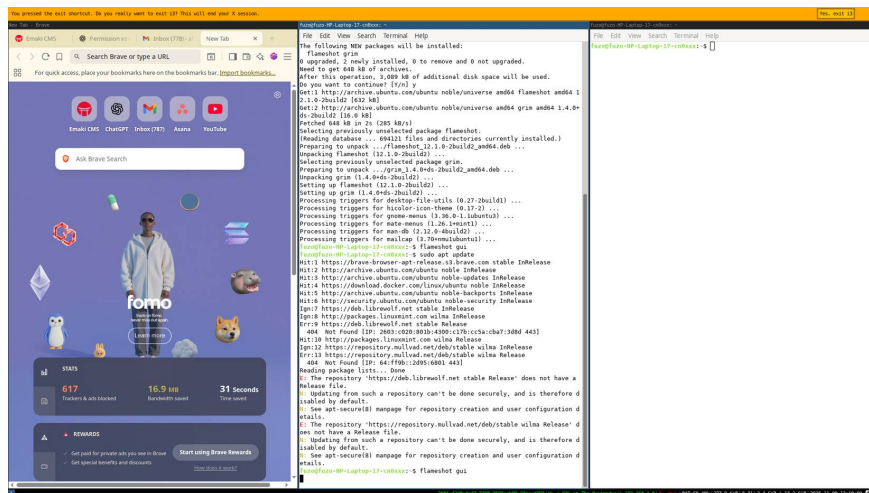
You pressed the exit shortcut. Do you really want to exit i3? This will end your X session.

Yes, exit i3

New Tab - Brave

Emaki CMS | Permission | Inbox (778) | New Tab

Search Brave or type a URL

For quick access, place your bookmarks here on the bookmarks bar. Import bookmarks...

Emaki CMS | ChatGPT | Inbox (787) | Asana | YouTube

Ask Brave Search

fomo

Learn more

STATS

617 Trackers & ads blocked

16.9 MB Bandwidth saved

31 Seconds Time saved

REWARDS

Get paid for private ads you see in Brave

Get special benefits and discounts

Start using Brave Rewards

How does it work?

fozo@fozo-HP-Laptop-17-cn0xxx: ~

File Edit View Search Terminal Help

The following NEW packages will be installed:
  flameshot grim
0 upgraded, 2 newly installed, 0 to remove and 0 not upgraded.
Need to get 648 kB of archives.
After this operation, 3,089 kB of additional disk space will be used.
Do you want to continue? [Y/n] y
Get:1 http://archive.ubuntu.com/ubuntu noble/universe amd64 flameshot amd64 12.1.0-2build2 [632 kB]
Get:2 http://archive.ubuntu.com/ubuntu noble/universe amd64 grim amd64 1.4.0+ds-2build2 [16.0 kB]
Fetched 648 kB in 2s (285 kB/s)
Selecting previously unselected package flameshot.
(Reading database ... 694121 files and directories currently installed.)
Preparing to unpack .../flameshot_12.1.0-2build2_amd64.deb ...
Unpacking flameshot (12.1.0-2build2) ...
Selecting previously unselected package grim.
Preparing to unpack .../grim_1.4.0+ds-2build2_amd64.deb ...
Unpacking grim (1.4.0+ds-2build2) ...
Setting up flameshot (12.1.0-2build2) ...
Setting up grim (1.4.0+ds-2build2) ...
Processing triggers for desktop-file-utils (0.27-2build1) ...
Processing triggers for hicolor-icon-theme (0.17-2) ...
Processing triggers for gnome-menus (3.36.0-1.1ubuntu3) ...
Processing triggers for mate-menus (1.26.1+mint1) ...
Processing triggers for man-db (2.12.0-4build2) ...
Processing triggers for mailcap (3.70+nmu1ubuntu1) ...
fozo@fozo-HP-Laptop-17-cn0xxx:~$ flameshot gui
fozo@fozo-HP-Laptop-17-cn0xxx:~$ sudo apt update
Hit:1 https://brave-browser-apt-release.s3.brave.com stable InRelease
Hit:2 http://archive.ubuntu.com/ubuntu noble InRelease
Hit:3 http://archive.ubuntu.com/ubuntu noble-updates InRelease
Hit:4 https://download.docker.com/linux/ubuntu noble InRelease
Hit:5 http://archive.ubuntu.com/ubuntu noble-backports InRelease
Hit:6 http://security.ubuntu.com/ubuntu noble-security InRelease
Ign:7 https://deb.librewolf.net stable InRelease
Ign:8 http://packages.linuxmint.com wilma InRelease
Err:9 https://deb.librewolf.net stable Release
  404  Not Found [IP: 2603:c020:801b:4300:c17b:cc5a:cba7:3d8d 443]
Hit:10 http://packages.linuxmint.com wilma Release
Ign:12 https://repository.mullvad.net/deb/stable wilma InRelease
Err:13 https://repository.mullvad.net/deb/stable wilma Release
  404  Not Found [IP: 64:ff9b::2d95:6801 443]
Reading package lists... Done
E: The repository 'https://deb.librewolf.net stable Release' does not have a Release file.
N: Updating from such a repository can't be done securely, and is therefore disabled by default.
N: See apt-secure(8) manpage for repository creation and user configuration details.
E: The repository 'https://repository.mullvad.net/deb/stable wilma Release' does not have a Release file.
N: Updating from such a repository can't be done securely, and is therefore disabled by default.
N: See apt-secure(8) manpage for repository creation and user configuration details.
fozo@fozo-HP-Laptop-17-cn0xxx:~$ flameshot gui

fozo@fozo-HP-Laptop-17-cn0xxx: ~

File Edit View Search Terminal Help

fozo@fozo-HP-Laptop-17-cn0xxx:~$

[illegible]